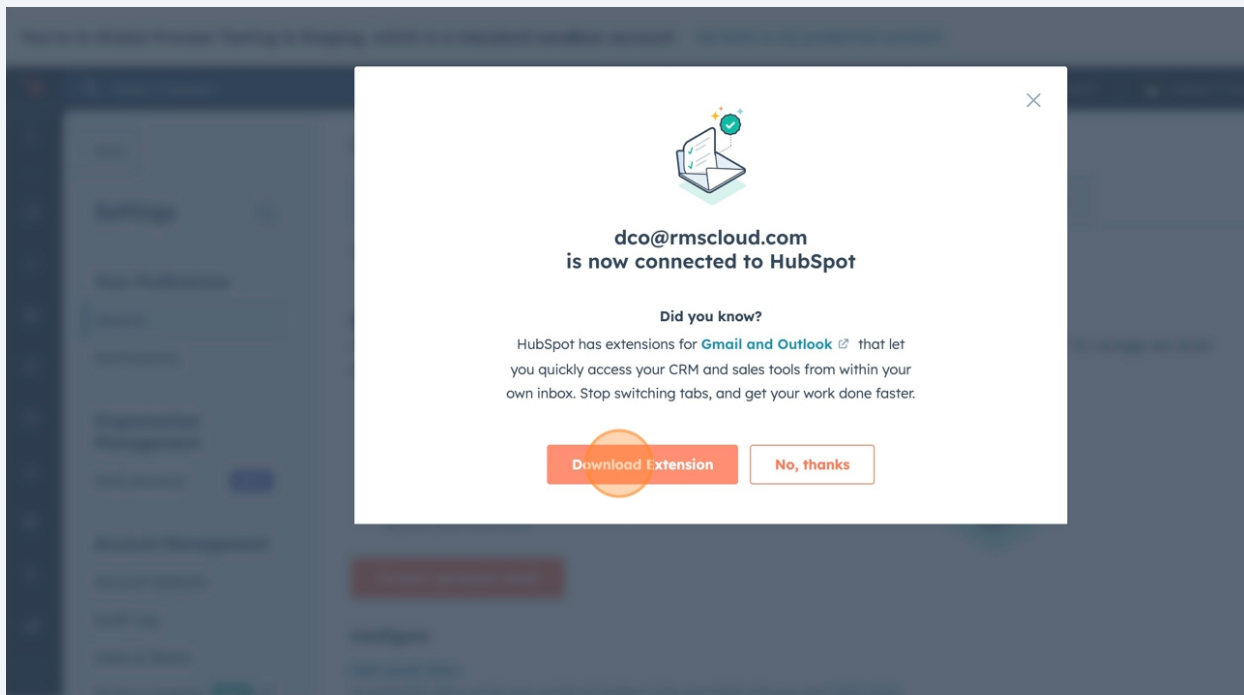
dco@rmscloud.com
is now connected to HubSpot

Did you know?

HubSpot has extensions for Gmail and Outlook that let you quickly access your CRM and sales tools from within your own inbox. Stop switching tabs, and get your work done faster.

Download Extension

No, thanks